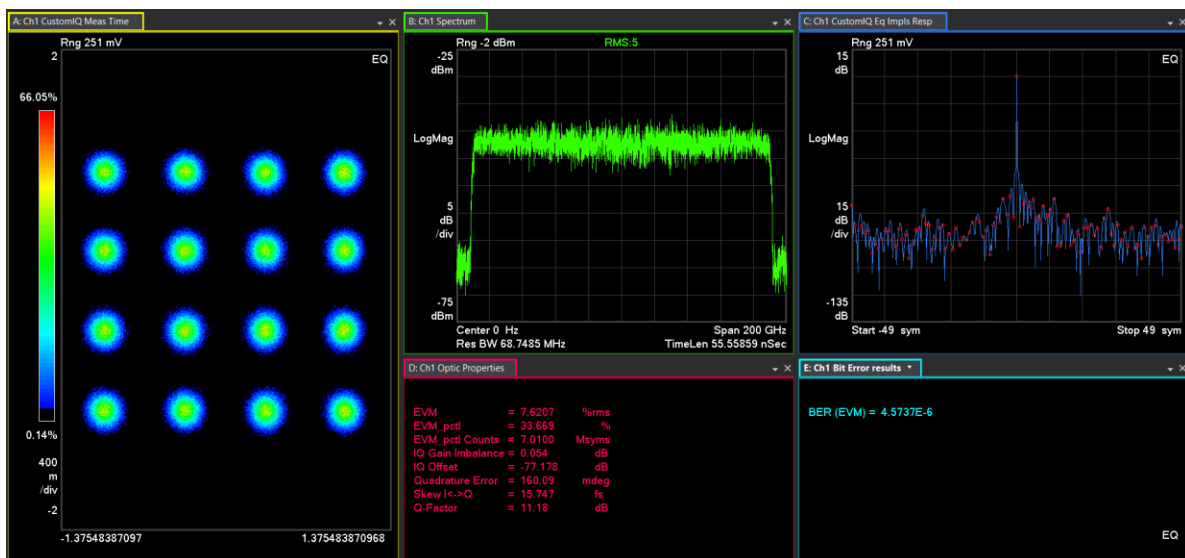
A: Ch1 CustomIQ Meas Time

Rng 251 mV

2

EQ

66.05%

0.14%

400 m /div

-2

-1.37548387097

1.375483870968

B: Ch1 Spectrum

Rng -2 dBm RMS:5

-25 dBm

LogMag

5 dB /div

-75 dBm

Center 0 Hz

Span 200 GHz

Res BW 68.7485 MHz

TimeLen 55.55859 nSec

C: Ch1 CustomIQ Eq Impls Resp

Rng 251 mV

15 dB

EQ

LogMag

15 dB /div

-135 dB

Start -49 sym

Stop 49 sym

D: Ch1 Optic Properties

| | | |
|---|---|---|
| EVM | = 7.6207 | %rms |
| EVM_pctl | = 33.669 | % |
| EVM_pctl Counts | = 7.0100 | Msyms |
| IQ Gain Imbalance | = 0.054 | dB |
| IQ Offset | = -77.178 | dB |
| Quadrature Error | = 160.09 | mdeg |
| Skew I<->Q | = 15.747 | fs |
| Q-Factor | = 11.18 | dB |

E: Ch1 Bit Error results

BER (EVM) = 4.5737E-6

EQ